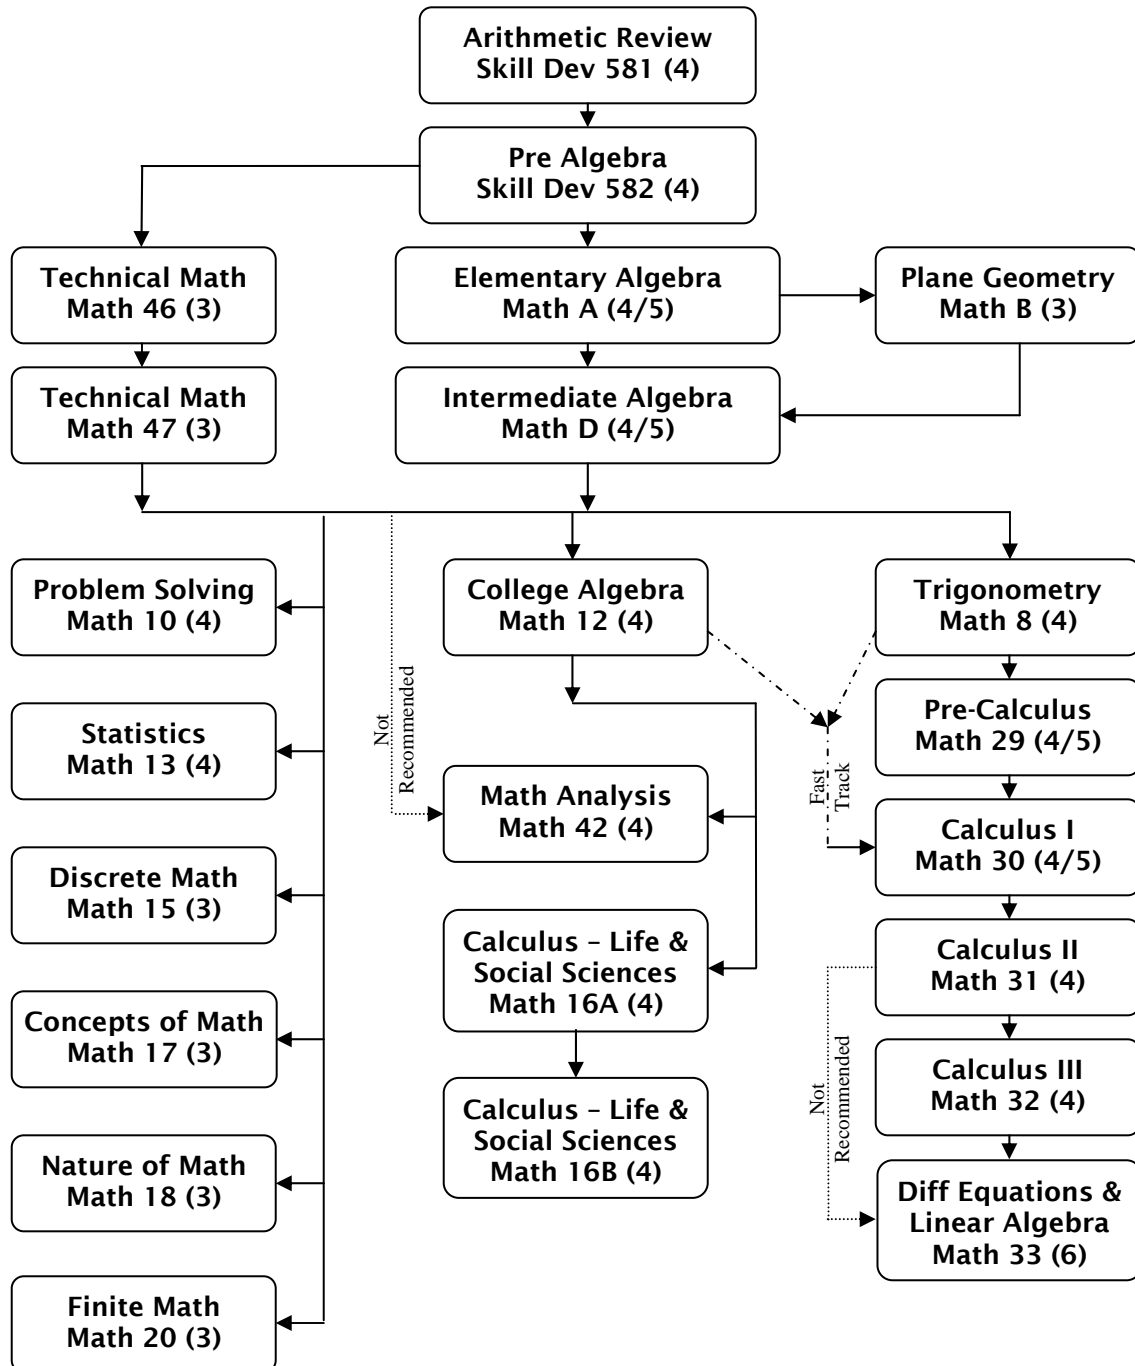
Arithmetic Review
Skill Dev 581 (4)

Pre Algebra
Skill Dev 582 (4)

Technical Math
Math 46 (3)

Elementary Algebra
Math A (4/5)

Plane Geometry
Math B (3)

Technical Math
Math 47 (3)

Intermediate Algebra
Math D (4/5)

Problem Solving
Math 10 (4)

Not Recommended

College Algebra
Math 12 (4)

Trigonometry
Math 8 (4)

Pre-Calculus
Math 29 (4/5)

Statistics
Math 13 (4)

Math Analysis
Math 42 (4)

Fast Track

Calculus I
Math 30 (4/5)

Discrete Math
Math 15 (3)

Calculus – Life & Social Sciences
Math 16A (4)

Calculus II
Math 31 (4)

Concepts of Math
Math 17 (3)

Not Recommended

Calculus III
Math 32 (4)

Nature of Math
Math 18 (3)

Calculus – Life & Social Sciences
Math 16B (4)

Diff Equations & Linear Algebra
Math 33 (6)

Finite Math
Math 20 (3)